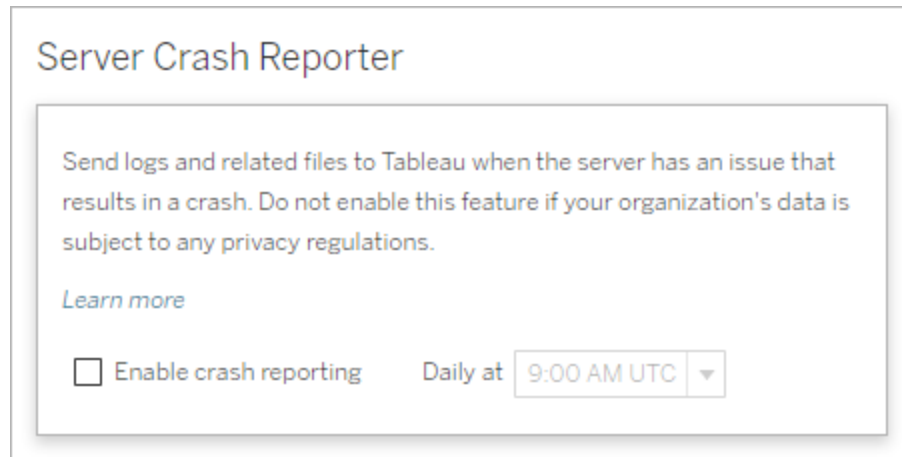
Server Crash Reporter

Send logs and related files to Tableau when the server has an issue that results in a crash. Do not enable this feature if your organization's data is subject to any privacy regulations.

Learn more

Enable crash reporting Daily at 9:00 AM UTC